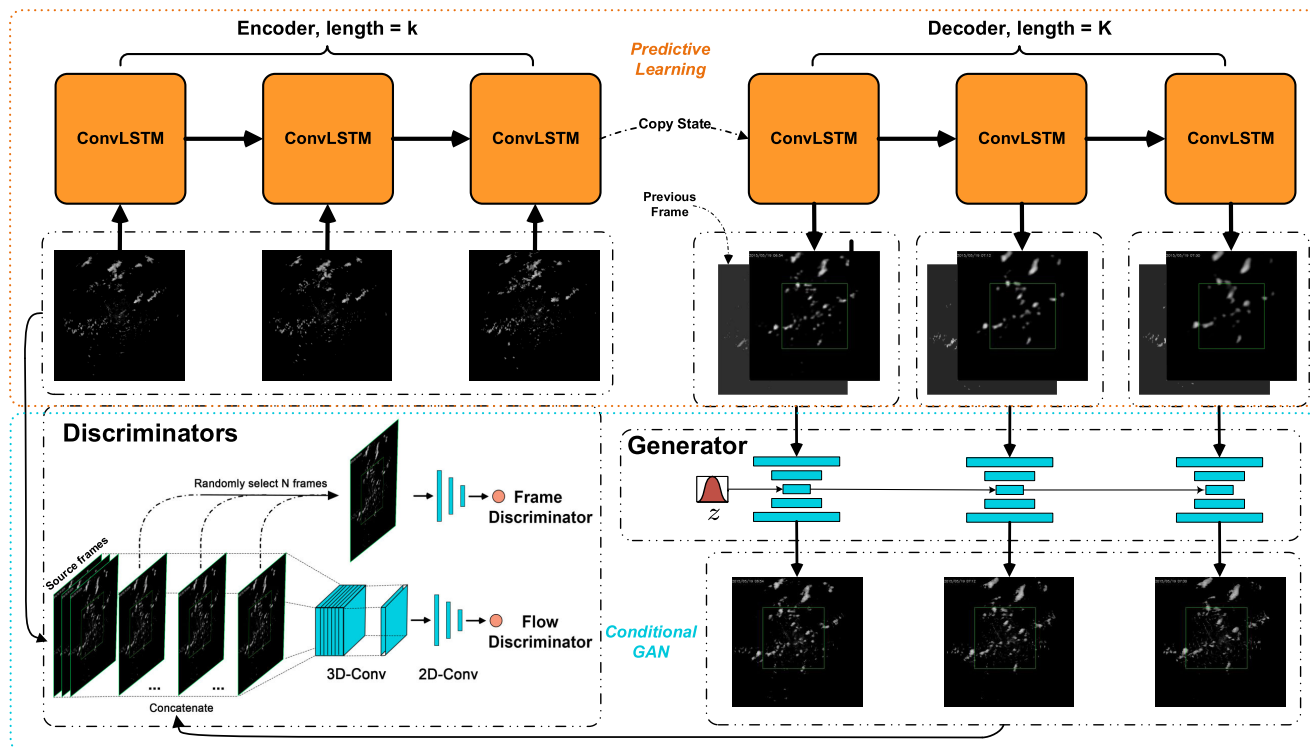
Encoder, length = k

Predictive Learning

Decoder, length = K

ConvLSTM

ConvLSTM

ConvLSTM

Copy State

ConvLSTM

ConvLSTM

ConvLSTM

Previous Frame

Discriminators

Randomly select N frames

Frame Discriminator

Source frames

Flow Discriminator

3D-Conv

2D-Conv

Concatenate

Generator

$z$

Conditional GAN